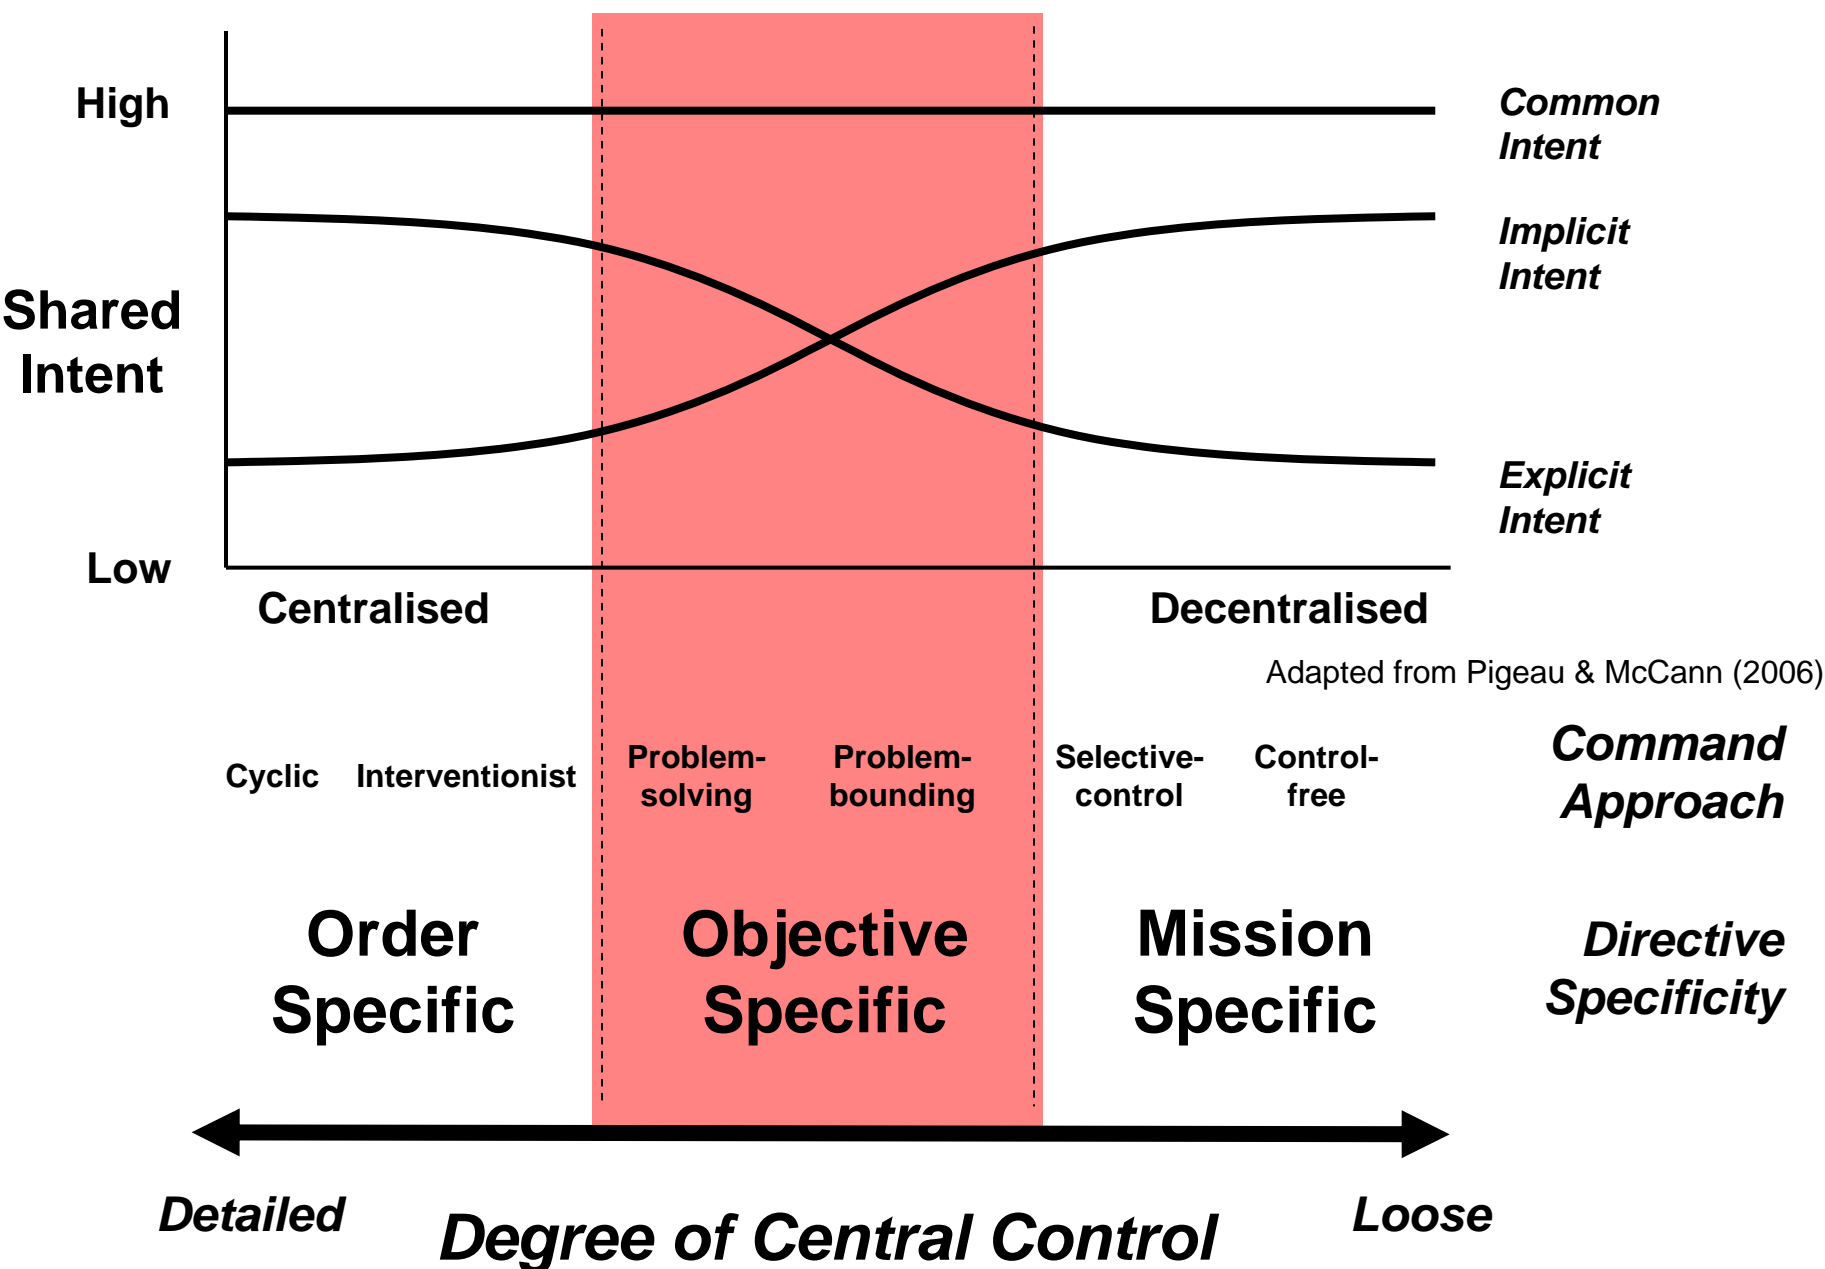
High

Shared Intent

Low

Common Intent

Implicit Intent

Explicit Intent

Centralised

Decentralised

Adapted from Pigeau & McCann (2006)

Cyclic

Interventionist

Problem-solving

Problem-bounding

Selective-control

Control-free

Command Approach

Order Specific

Objective Specific

Mission Specific

Directive Specificity

Detailed

Degree of Central Control

Loose